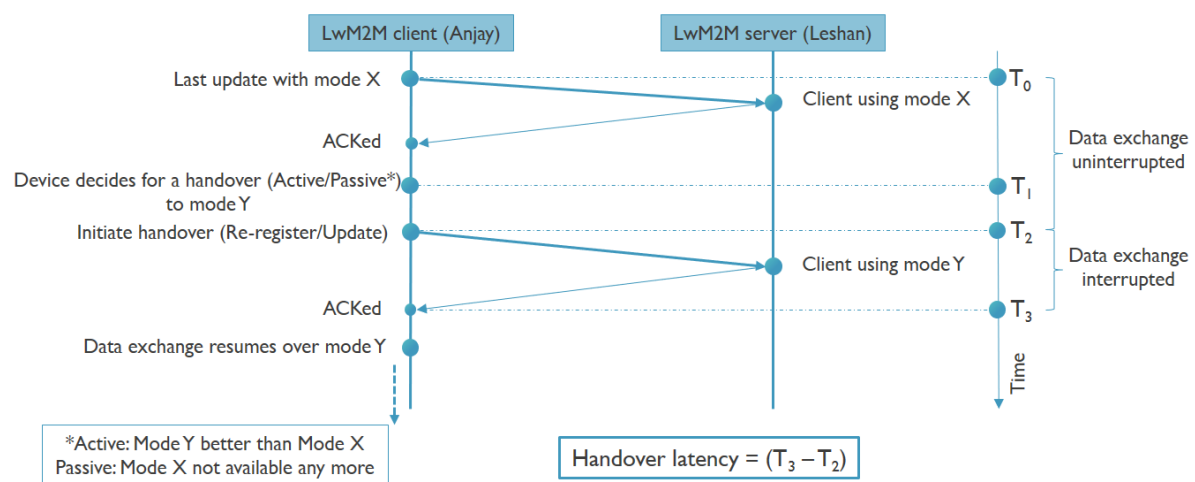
LwM2M client (Anjay)

LwM2M server (Leshan)

Last update with mode X

$T_0$

Client using mode X

ACKed

Data exchange uninterrupted

Device decides for a handover (Active/Passive*) to mode Y

$T_1$

Initiate handover (Re-register/Update)

$T_2$

Data exchange interrupted

Client using mode Y

ACKed

$T_3$

Data exchange resumes over mode Y

Time

*Active: Mode Y better than Mode X
Passive: Mode X not available any more

Handover latency = $(T_3 - T_2)$